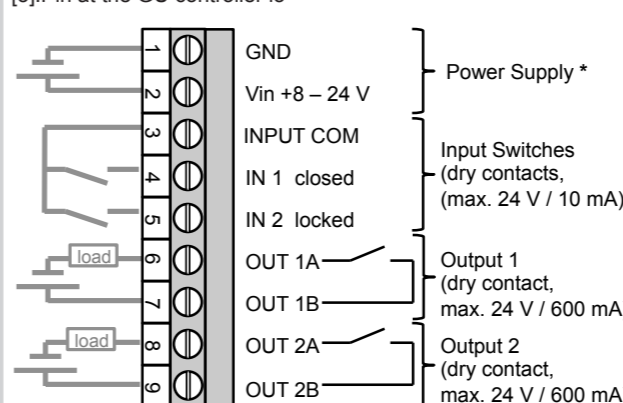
[5].If in at the CS controller is

1
2
3
4
5
6
7
8
9

load
load

GND
Vin +8 – 24 V
INPUT COM
IN 1 closed
IN 2 locked
OUT 1A
OUT 1B
OUT 2A
OUT 2B

Power Supply *

Input Switches (dry contacts, (max. 24 V / 10 mA)

Output 1 (dry contact, max. 24 V / 600 mA

Output 2 (dry contact, max. 24 V / 600 mA